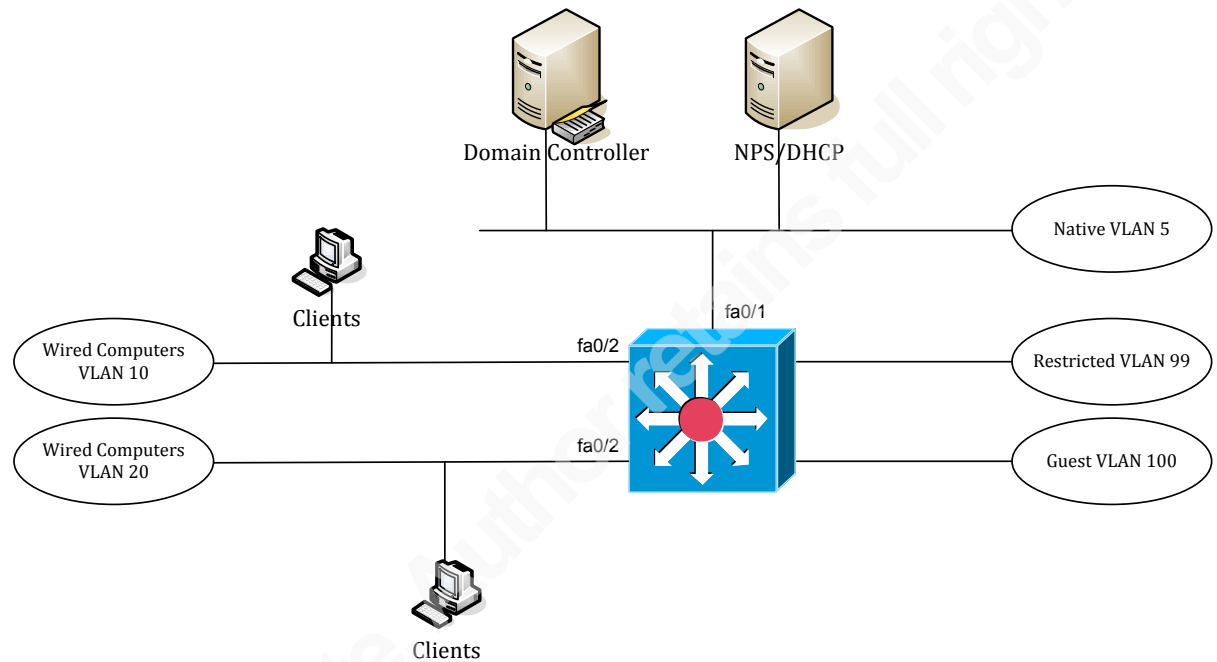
Domain Controller

NPS/DHCP

Native VLAN 5

Clients

fa0/1

Wired Computers VLAN 10

fa0/2

Restricted VLAN 99

Wired Computers VLAN 20

fa0/2

Guest VLAN 100

Clients

© The Author retains full rights